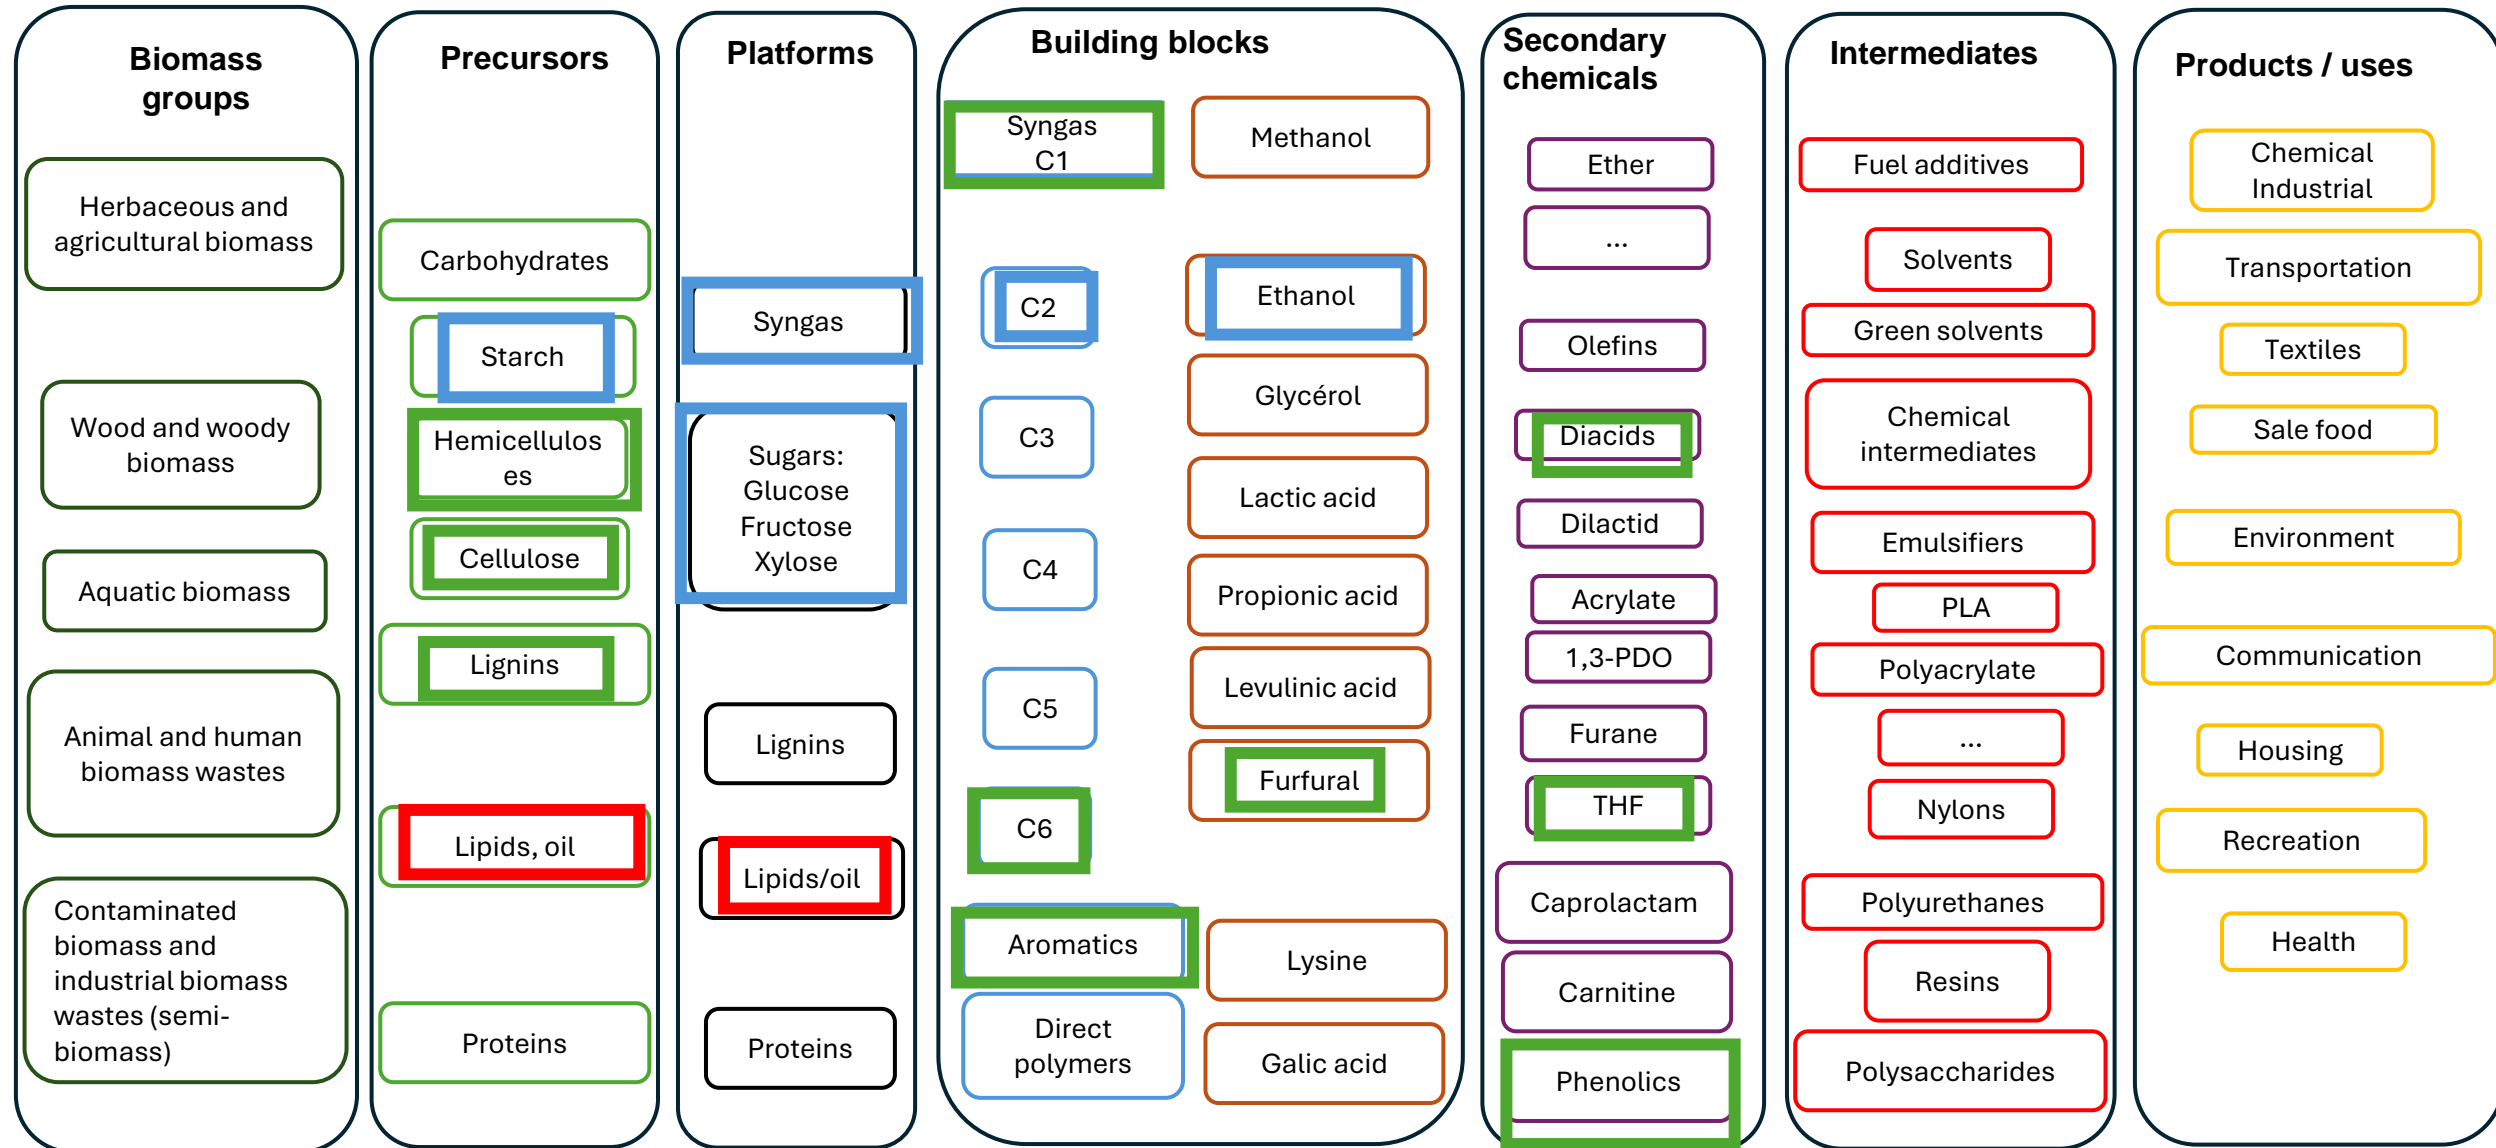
Biomass groups

Herbaceous and agricultural biomass

Wood and woody biomass

Aquatic biomass

Animal and human biomass wastes

Contaminated biomass and industrial biomass wastes (semi-biomass)

Precursors

Carbohydrates

Starch

Hemicelluloses

Cellulose

Lignins

Lipids, oil

Proteins

Platforms

Syngas

Sugars: Glucose Fructose Xylose

Lignins

Lipids/oil

Proteins

Building blocks

Syngas C1

Methanol

C2

Ethanol

Glycérol

C3

Lactic acid

C4

Propionic acid

C5

Levulinic acid

Furfural

C6

Aromatics

Lysine

Direct polymers

Galic acid

Secondary chemicals

Ether

...

Olefins

Diacids

Dilactid

Acrylate

1,3-PDO

Furane

THF

Caprolactam

Carnitine

Phenolics

Intermediates

Fuel additives

Solvents

Green solvents

Chemical intermediates

Emulsifiers

PLA

Polyacrylate

...

Nylons

Polyurethanes

Resins

Polysaccharides

Products / uses

Chemical Industrial

Transportation

Textiles

Sale food

Environment

Communication

Housing

Recreation

Health